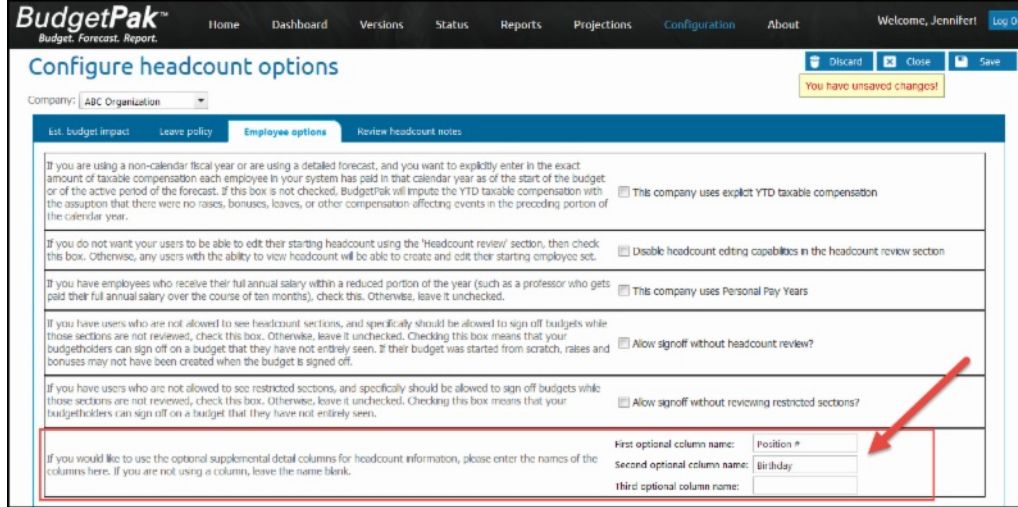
BudgetPak™
Budget. Forecast. Report.

Home Dashboard Versions Status Reports Projections Configuration About

Welcome, Jennifer! Log O

Configure headcount options

Discard Close Save

You have unsaved changes!

Company: ABC Organization

Est. budget impact Leave policy Employee options Review headcount notes

| | |
|---|---|
| If you are using a non-calendar fiscal year or are using a detailed forecast, and you want to explictly enter in the exact amount of taxable compensation each employee in your system has paid in that calendar year as of the start of the budget or of the active period of the forecast. If this box is not checked, BudgetPak will impute the YTD taxable compensation with the assuption that there were no raises, bonuses, leaves, or other compensation affecting events in the preceding portion of the calendar year. | This company uses explicit YTD taxable compensation |
| If you do not want your users to be able to edit their starting headcount using the 'Headcount review' section, then check this box. Otherwise, any users with the ability to view headcount will be able to create and edit their starting employee set. | Disable headcount editing capabilities in the headcount review section |
| If you have employees who receive their full annual salary within a reduced portion of the year (such as a professor who gets paid their full annual salary over the course of ten months), check this. Otherwise, leave it unchecked. | This company uses Personal Pay Years |
| If you have users who are not allowed to see headcount sections, and specifically should be allowed to sign off budgets while those sections are not reviewed, check this box. Otherwise, leave it unchecked. Checking this box means that your budgetholders can sign off on a budget that they have not entirely seen. If their budget was started from scratch, raises and bonuses may not have been created when the budget is signed off. | Allow signoff without headcount review? |
| If you have users who are not allowed to see restricted sections, and specifically should be allowed to sign off budgets while those sections are not reviewed, check this box. Otherwise, leave it unchecked. Checking this box means that your budgetholders can sign off on a budget that they have not entirely seen. | Allow signoff without reviewing restricted sections? |
| If you would like to use the optional supplemental detail columns for headcount information, please enter the names of the columns here. If you are not using a column, leave the name blank. | First optional column name: Position # Second optional column name: Birthday Third optional column name: |